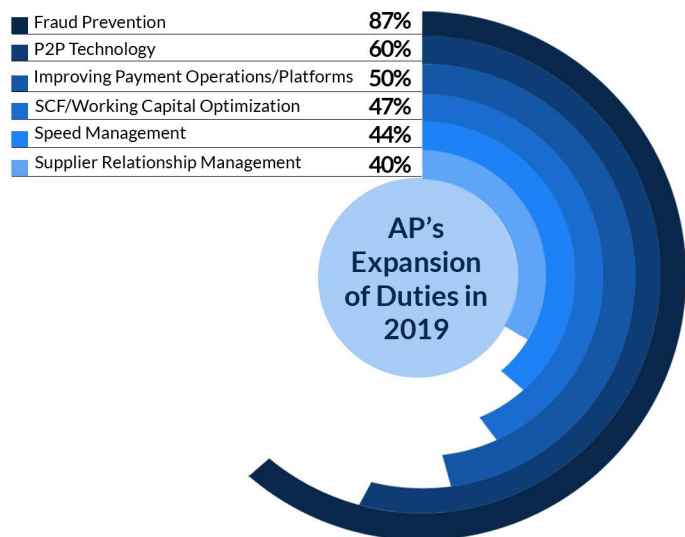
| | |
|---|---|
| Fraud Prevention | 87% |
| P2P Technology | 60% |
| Improving Payment Operations/Platforms | 50% |
| SCF/Working Capital Optimization | 47% |
| Speed Management | 44% |
| Supplier Relationship Management | 40% |

AP's Expansion of Duties in 2019